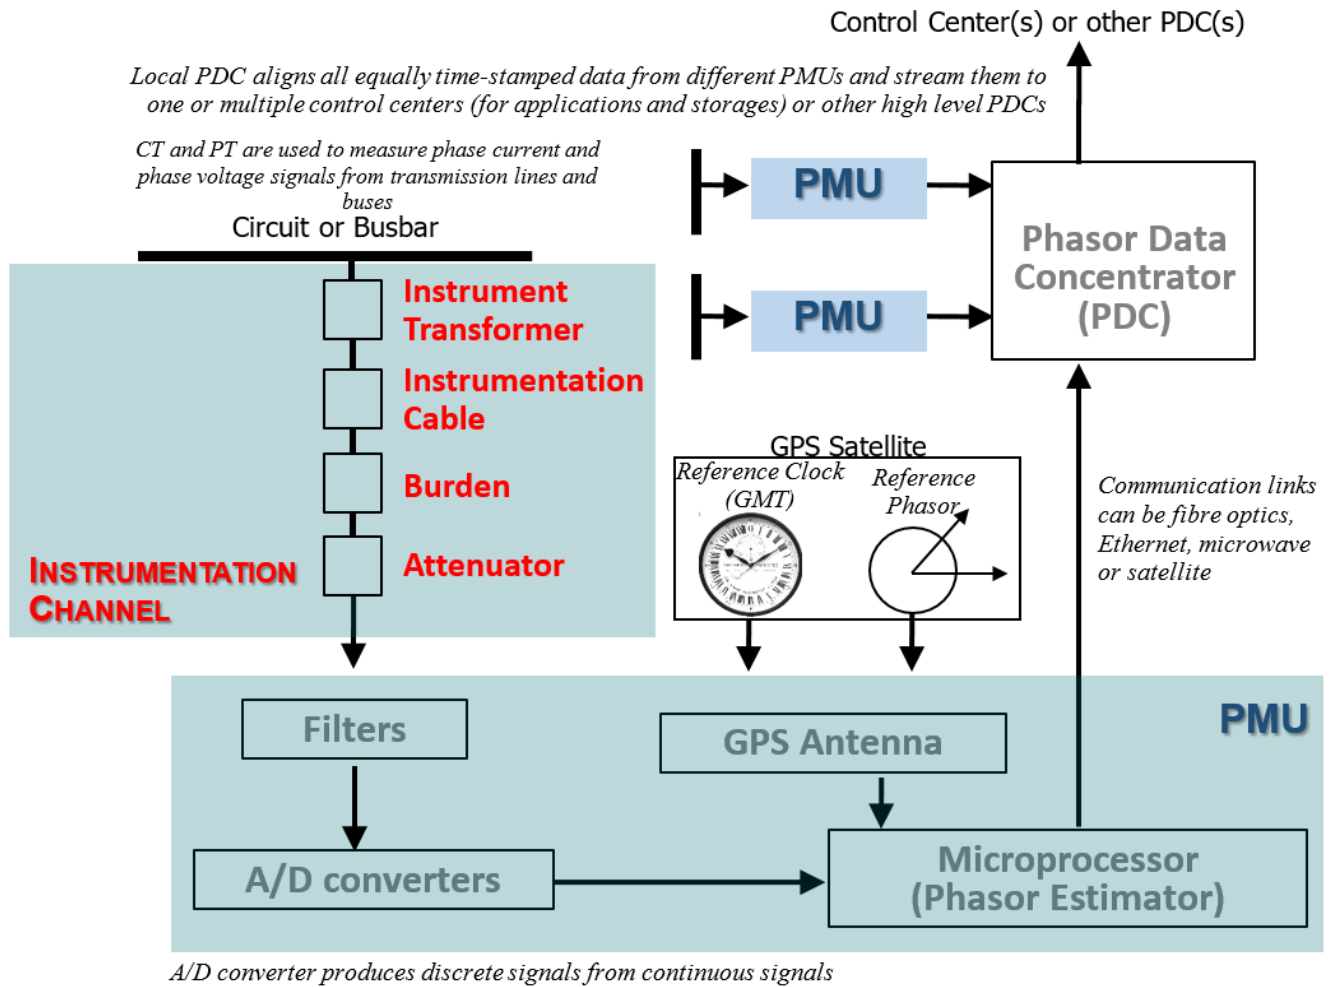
Control Center(s) or other PDC(s)

Local PDC aligns all equally time-stamped data from different PMUs and stream them to one or multiple control centers (for applications and storages) or other high level PDCs

CT and PT are used to measure phase current and phase voltage signals from transmission lines and buses

Circuit or Busbar

PMU

PMU

Phasor Data Concentrator (PDC)

Instrument Transformer

Instrumentation Cable

Burden

Attenuator

INSTRUMENTATION CHANNEL

GPS Satellite

Reference Clock (GMT)

Reference Phasor

Communication links can be fibre optics, Ethernet, microwave or satellite

PMU

Filters

GPS Antenna

A/D converters

Microprocessor (Phasor Estimator)

A/D converter produces discrete signals from continuous signals